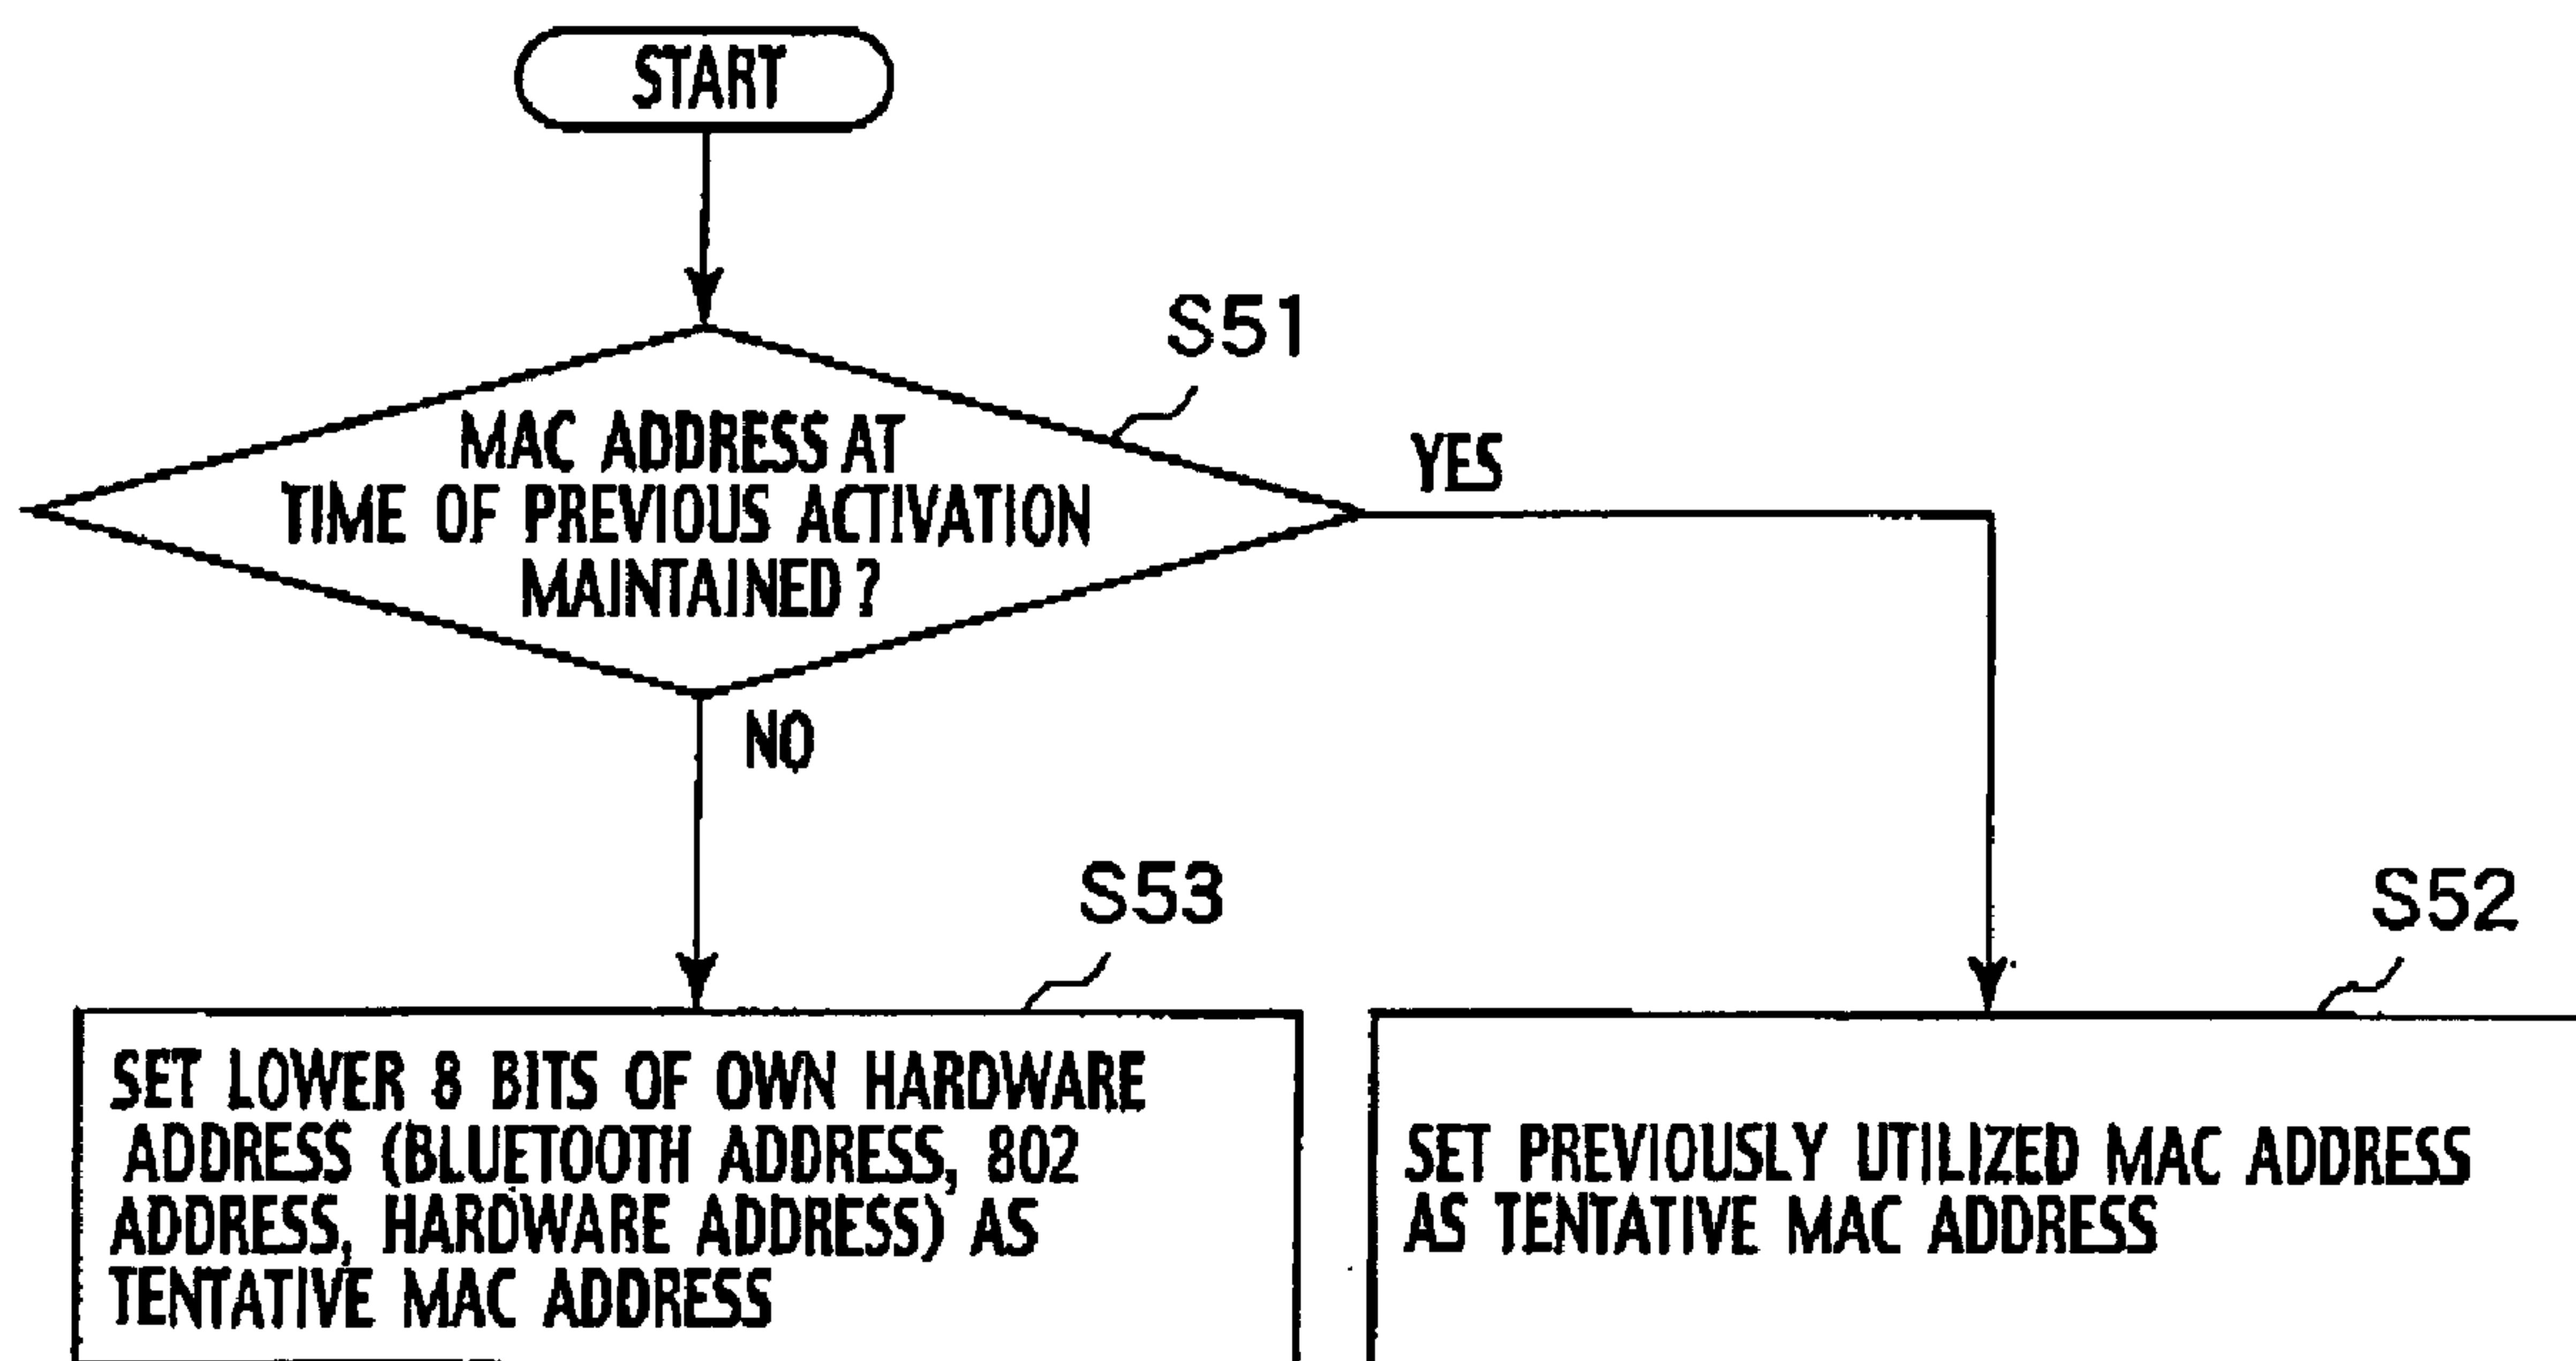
START

S51

MAC ADDRESS AT TIME OF PREVIOUS ACTIVATION MAINTAINED ?

YES

NO

S53

SET LOWER 8 BITS OF OWN HARDWARE ADDRESS (BLUETOOTH ADDRESS, 802 ADDRESS, HARDWARE ADDRESS) AS TENTATIVE MAC ADDRESS

S52

SET PREVIOUSLY UTILIZED MAC ADDRESS AS TENTATIVE MAC ADDRESS